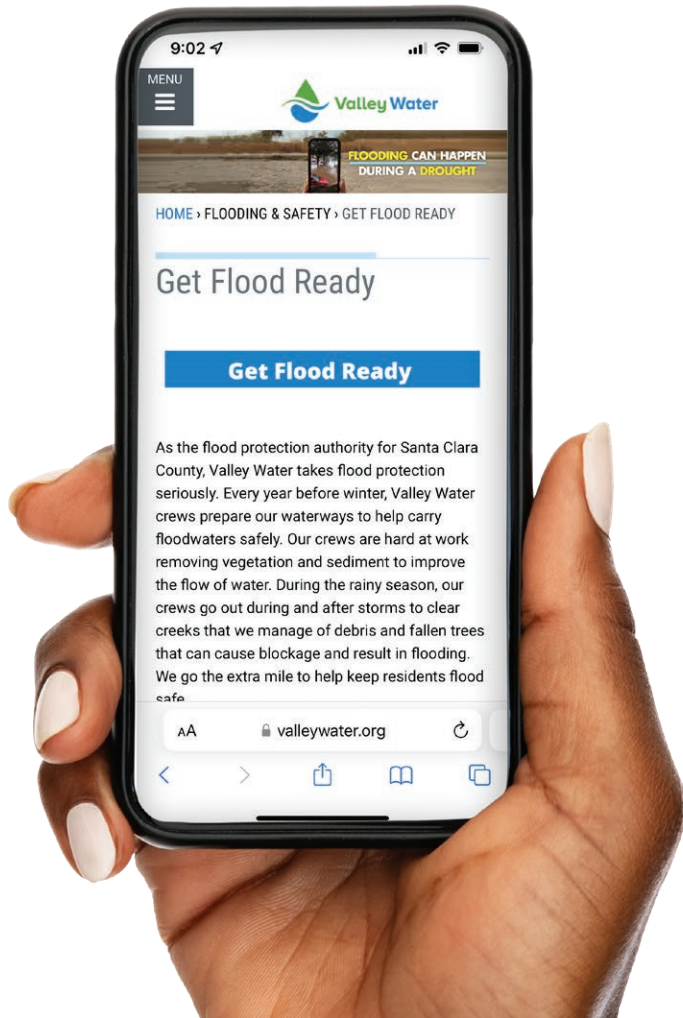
9:02

MENU

Valley Water

FLOODING CAN HAPPEN DURING A DROUGHT

HOME › FLOODING & SAFETY › GET FLOOD READY

Get Flood Ready

Get Flood Ready

As the flood protection authority for Santa Clara County, Valley Water takes flood protection seriously. Every year before winter, Valley Water crews prepare our waterways to help carry floodwaters safely. Our crews are hard at work removing vegetation and sediment to improve the flow of water. During the rainy season, our crews go out during and after storms to clear creeks that we manage of debris and fallen trees that can cause blockage and result in flooding. We go the extra mile to help keep residents flood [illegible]

AA valleywater.org